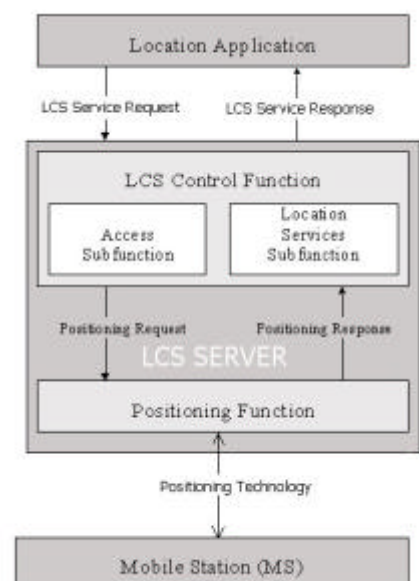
Location Application

LCS Service Request

LCS Service Response

LCS Control Function

Access Subfunction

Location Services Subfunction

Positioning Request

Positioning Response

LCS SERVER

Positioning Function

Positioning Technology

Mobile Station (MS)